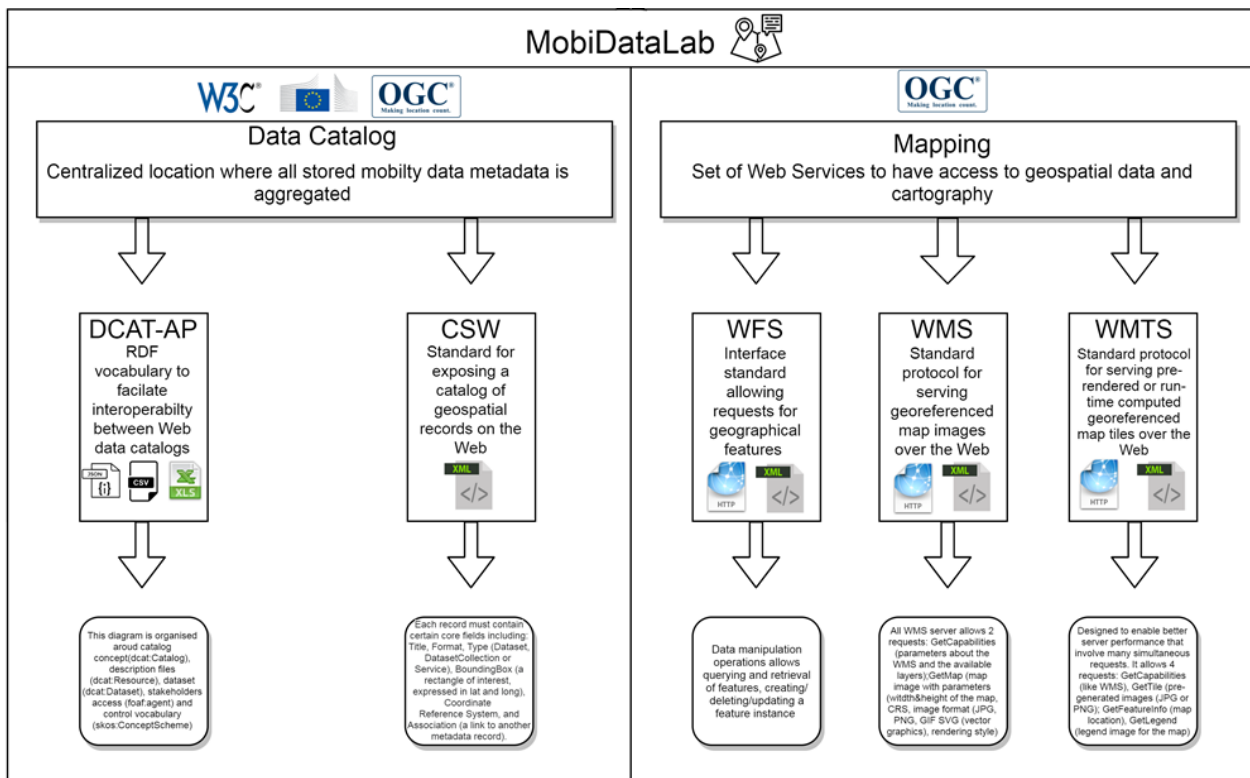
MobiDataLab

W3C®

OGC® Making location count.

Data Catalog
Centralized location where all stored mobilty data metadata is aggregated

DCAT-AP
RDF vocabulary to facilate interoperabilty between Web data catalogs

JSON
{;}
CSV
XLS

This diagram is organised aroud catalog concept(dcat:Catalog), description files (dcat:Resource), dataset (dcat:Dataset), stakeholders access (foaf:agent) and control vocabulary (skos:ConceptScheme)

CSW
Standard for exposing a catalog of geospatial records on the Web

XML
</>

Each record must contain certain core fields including: Title, Format, Type (Dataset, DatasetCollection or Service), BoundingBox (a rectangle of interest, expressed in lat and long), Coordinate Reference System, and Association (a link to another metadata record).

OGC® Making location count.

Mapping
Set of Web Services to have access to geospatial data and cartography

WFS
Interface standard allowing requests for geographical features

HTTP
XML
</>

Data manipulation operations allows querying and retrieval of features, creating/ deleting/updating a feature instance

WMS
Standard protocol for serving georeferenced map images over the Web

HTTP
XML
</>

All WMS server allows 2 requests: GetCapabilities (parameters about the WMS and the available layers);GetMap (map image with parameters (witdth&height of the map, CRS, image format (JPG, PNG, GIF SVG (vector graphics), rendering style)

WMTS
Standard protocol for serving pre-rendered or run-time computed georeferenced map tiles over the Web

HTTP
XML
</>

Designed to enable better server performance that involve many simultaneous requests. It allows 4 requests: GetCapabilities (like WMS), GetTile (pre-generated images (JPG or PNG); GetFeatureInfo (map location), GetLegend (legend image for the map)